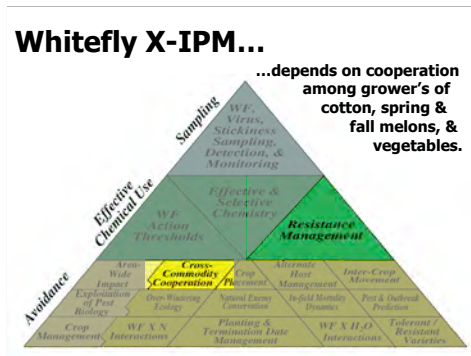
Whitefly X-IPM…

…depends on cooperation among grower's of cotton, spring & fall melons, & vegetables.

Sampling

Effective Chemical Use

Avoidance

WF, Virus, Stickiness Sampling, Detection, & Monitoring

WF Action Thresholds

Effective & Selective Chemistry

Resistance Management

Area-Wide Impact

Cross-Commodity Cooperation

Crop Placement

Alternate Host Management

Inter-Crop Movement

Exploitation of Pest Biology

Over-Wintering Ecology

Natural Enemy Conservation

In-field Mortality Dynamics

Pest & Outbreak Prediction

Crop Management

WF X N Interactions

Planting & Termination Date Management

WF X $H_2O$ Interactions

Tolerant / Resistant Varieties